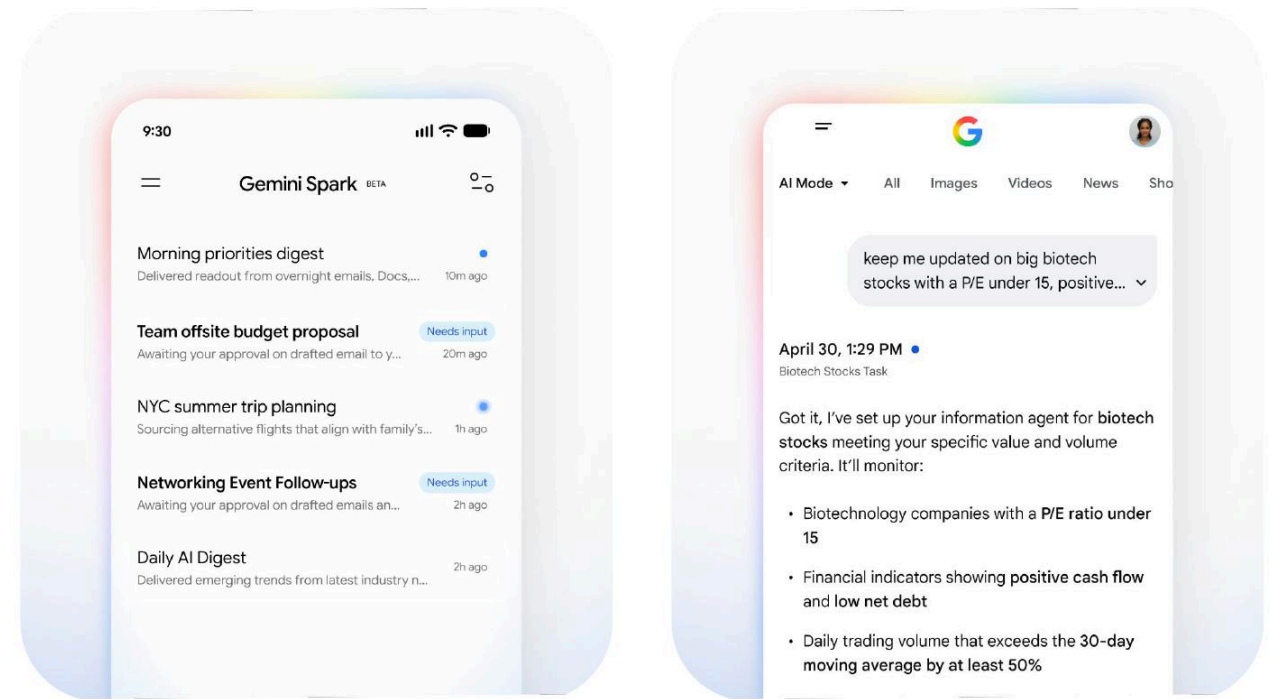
9:30

Gemini Spark BETA

Morning priorities digest
Delivered readout from overnight emails, Docs,... 10m ago

Team offsite budget proposal Needs input
Awaiting your approval on drafted email to y... 20m ago

NYC summer trip planning
Sourcing alternative flights that align with family's... 1h ago

Networking Event Follow-ups Needs input
Awaiting your approval on drafted emails an... 2h ago

Daily AI Digest
Delivered emerging trends from latest industry n... 2h ago

G

AI Mode All Images Videos News Sho

keep me updated on big biotech stocks with a P/E under 15, positive...

April 30, 1:29 PM
Biotech Stocks Task

Got it, I've set up your information agent for biotech stocks meeting your specific value and volume criteria. It'll monitor:

• Biotechnology companies with a P/E ratio under 15

• Financial indicators showing positive cash flow and low net debt

• Daily trading volume that exceeds the 30-day moving average by at least 50%